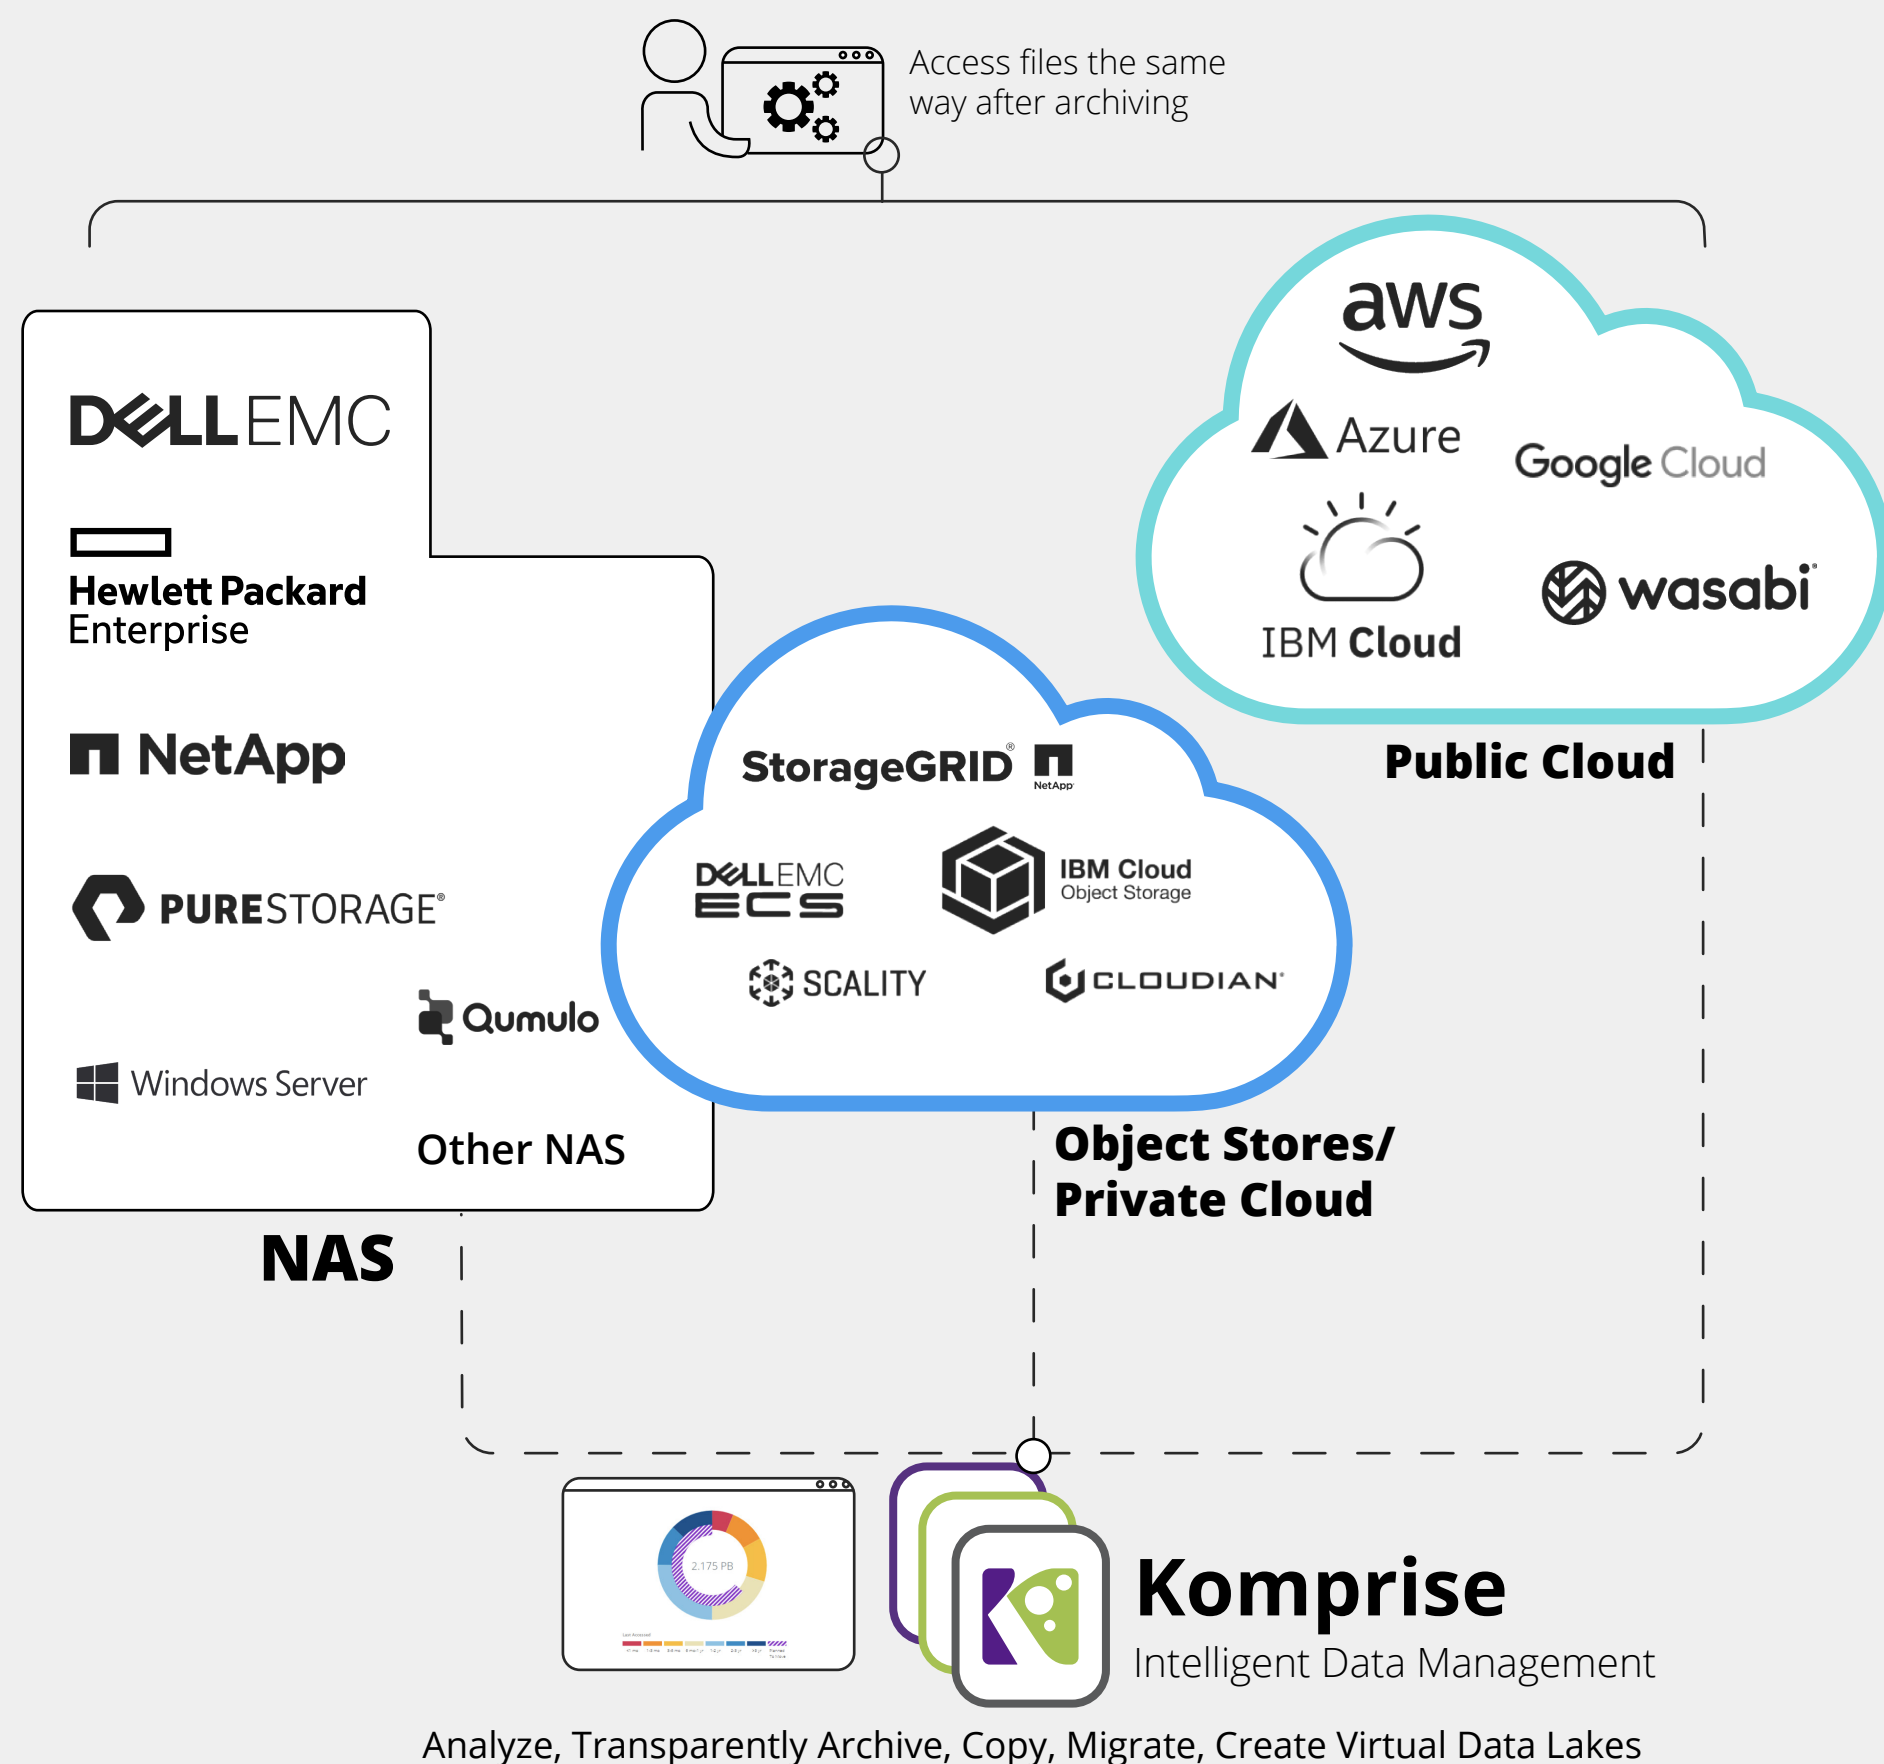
Access files the same way after archiving

aws

Azure

Google Cloud

IBM Cloud

wasabi

Public Cloud

DELLEMC

Hewlett Packard Enterprise

NetApp

PURESTORAGE®

Qumulo

Windows Server

Other NAS

NAS

StorageGRID® NetApp

DELLEMC ECS

IBM Cloud Object Storage

SCALITY

CLOUDIAN®

Object Stores/ Private Cloud

2.175 PB

Komprise

Intelligent Data Management

Analyze, Transparently Archive, Copy, Migrate, Create Virtual Data Lakes